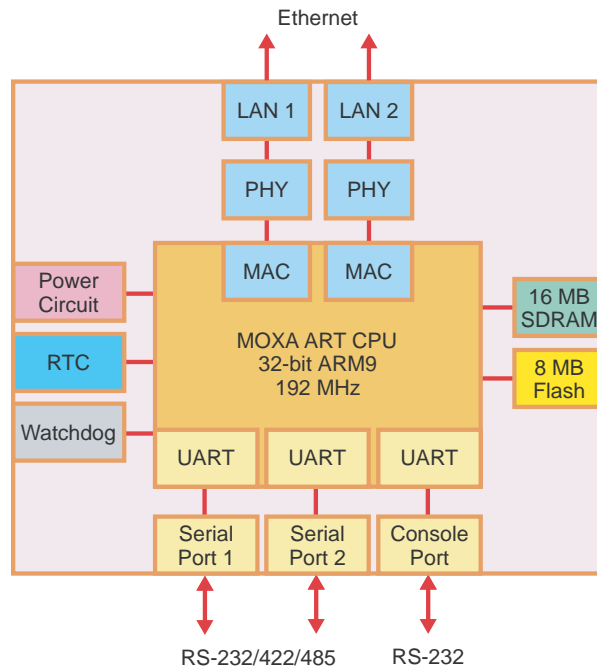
Ethernet

LAN 1

LAN 2

PHY

PHY

MAC

MAC

Power Circuit

RTC

Watchdog

MOXA ART CPU
32-bit ARM9
192 MHz

16 MB SDRAM

8 MB Flash

UART

UART

UART

Serial Port 1

Serial Port 2

Console Port

RS-232/422/485

RS-232